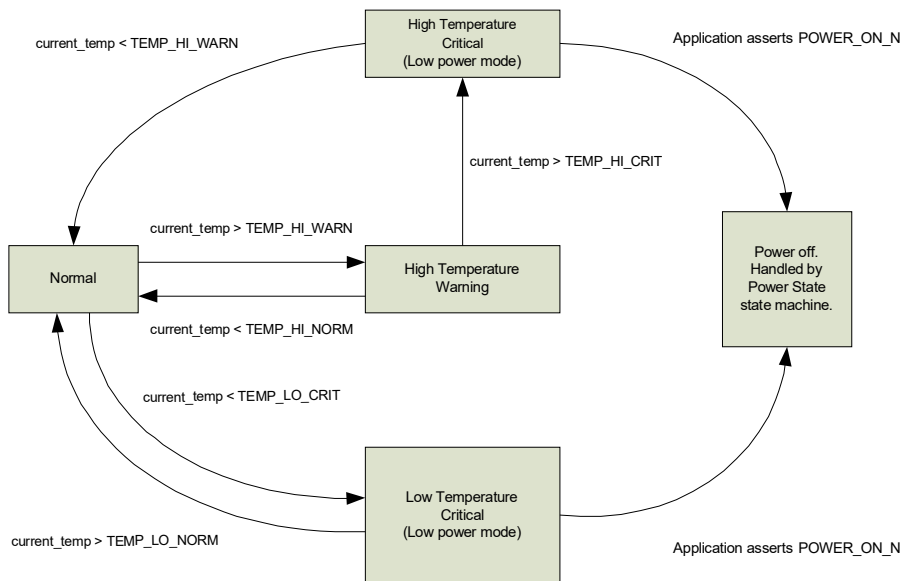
current_temp < TEMP_HI_WARN

High Temperature Critical (Low power mode)

Application asserts POWER_ON_N

current_temp > TEMP_HI_CRIT

current_temp > TEMP_HI_WARN

Normal

High Temperature Warning

Power off. Handled by Power State state machine.

current_temp < TEMP_HI_NORM

current_temp < TEMP_LO_CRIT

Low Temperature Critical (Low power mode)

current_temp > TEMP_LO_NORM

Application asserts POWER_ON_N